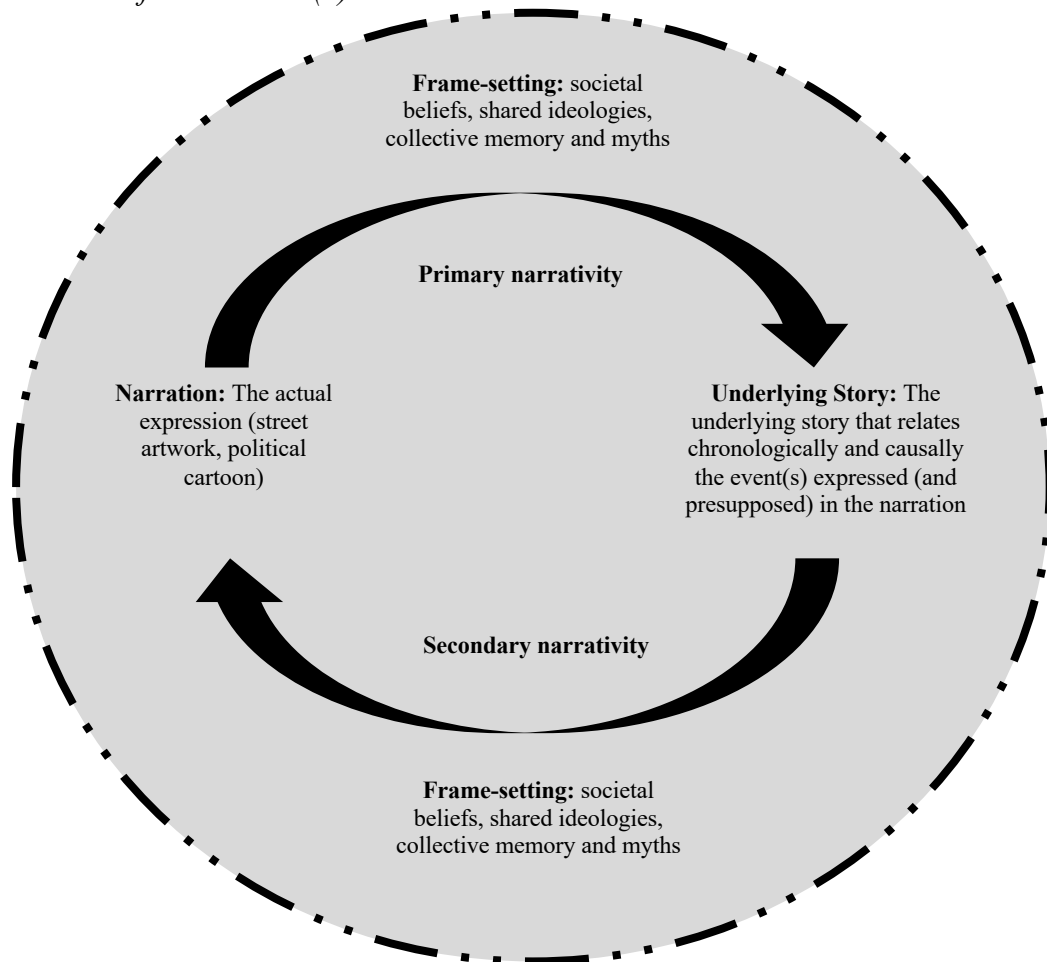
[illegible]

**Frame-setting:** societal beliefs, shared ideologies, collective memory and myths

**Primary narrativity**

**Narration:** The actual expression (street artwork, political cartoon)

**Underlying Story:** The underlying story that relates chronologically and causally the event(s) expressed (and presupposed) in the narration

**Secondary narrativity**

**Frame-setting:** societal beliefs, shared ideologies, collective memory and myths